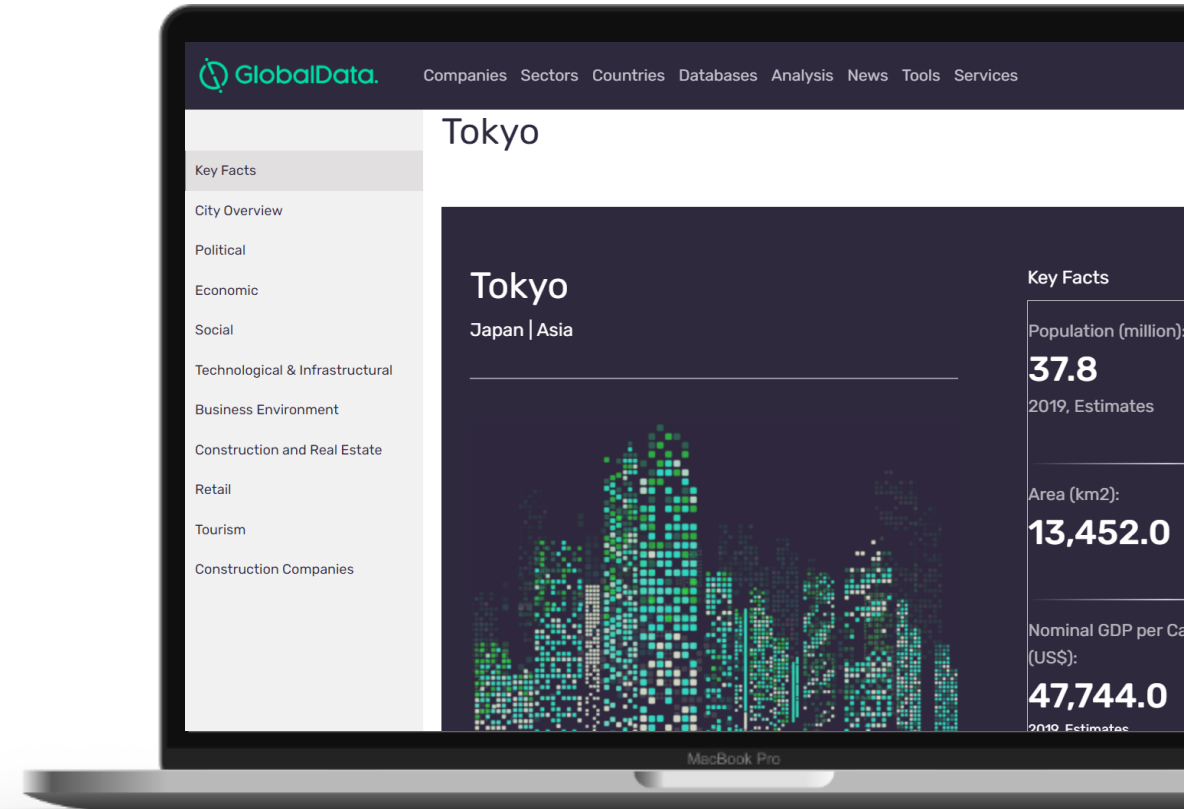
GlobalData.

Companies Sectors Countries Databases Analysis News Tools Services

Tokyo

Key Facts
City Overview
Political
Economic
Social
Technological & Infrastructural
Business Environment
Construction and Real Estate
Retail
Tourism
Construction Companies

Tokyo
Japan | Asia

Key Facts

Population (million):
37.8
2019, Estimates

Area (km2):
13,452.0

Nominal GDP per Ca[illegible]
(US$):
47,744.0
2019, Estimates

MacBook Pro